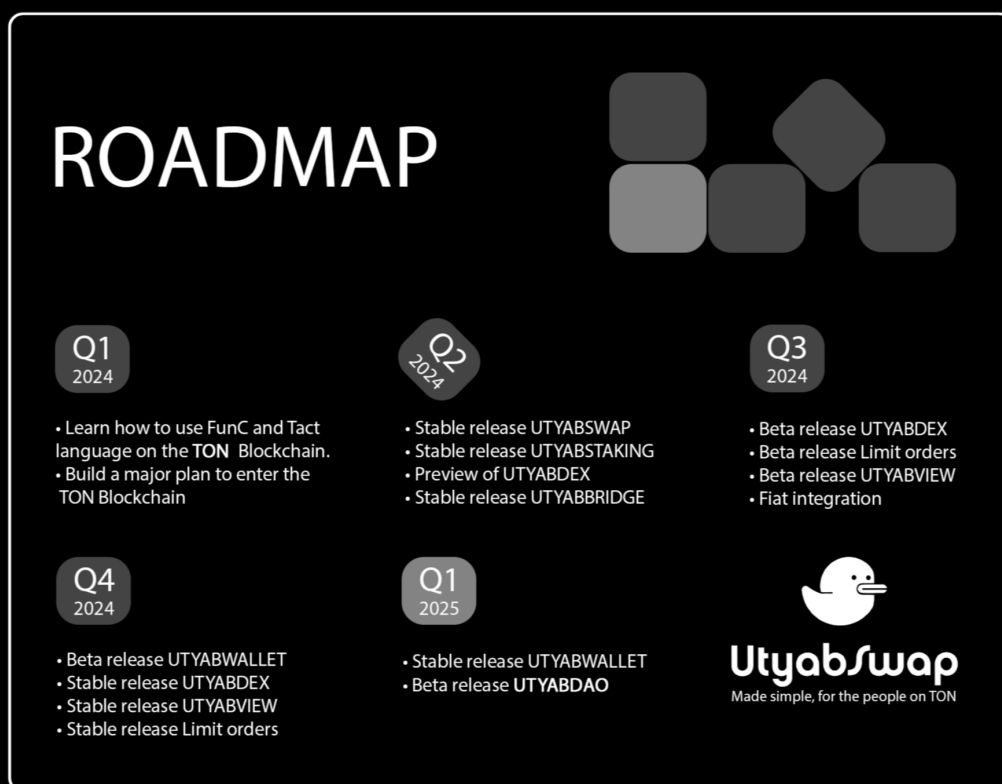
ROADMAP

Q1
2024

• Learn how to use FunC and Tact language on the TON Blockchain.
• Build a major plan to enter the TON Blockchain

Q2
2024

• Stable release UTYABSWAP
• Stable release UTYABSTAKING
• Preview of UTYABDEX
• Stable release UTYABBRIDGE

Q3
2024

• Beta release UTYABDEX
• Beta release Limit orders
• Beta release UTYABVIEW
• Fiat integration

Q4
2024

• Beta release UTYABWALLET
• Stable release UTYABDEX
• Stable release UTYABVIEW
• Stable release Limit orders

Q1
2025

• Stable release UTYABWALLET
• Beta release UTYABDAO

UtyabSwap
Made simple, for the people on TON